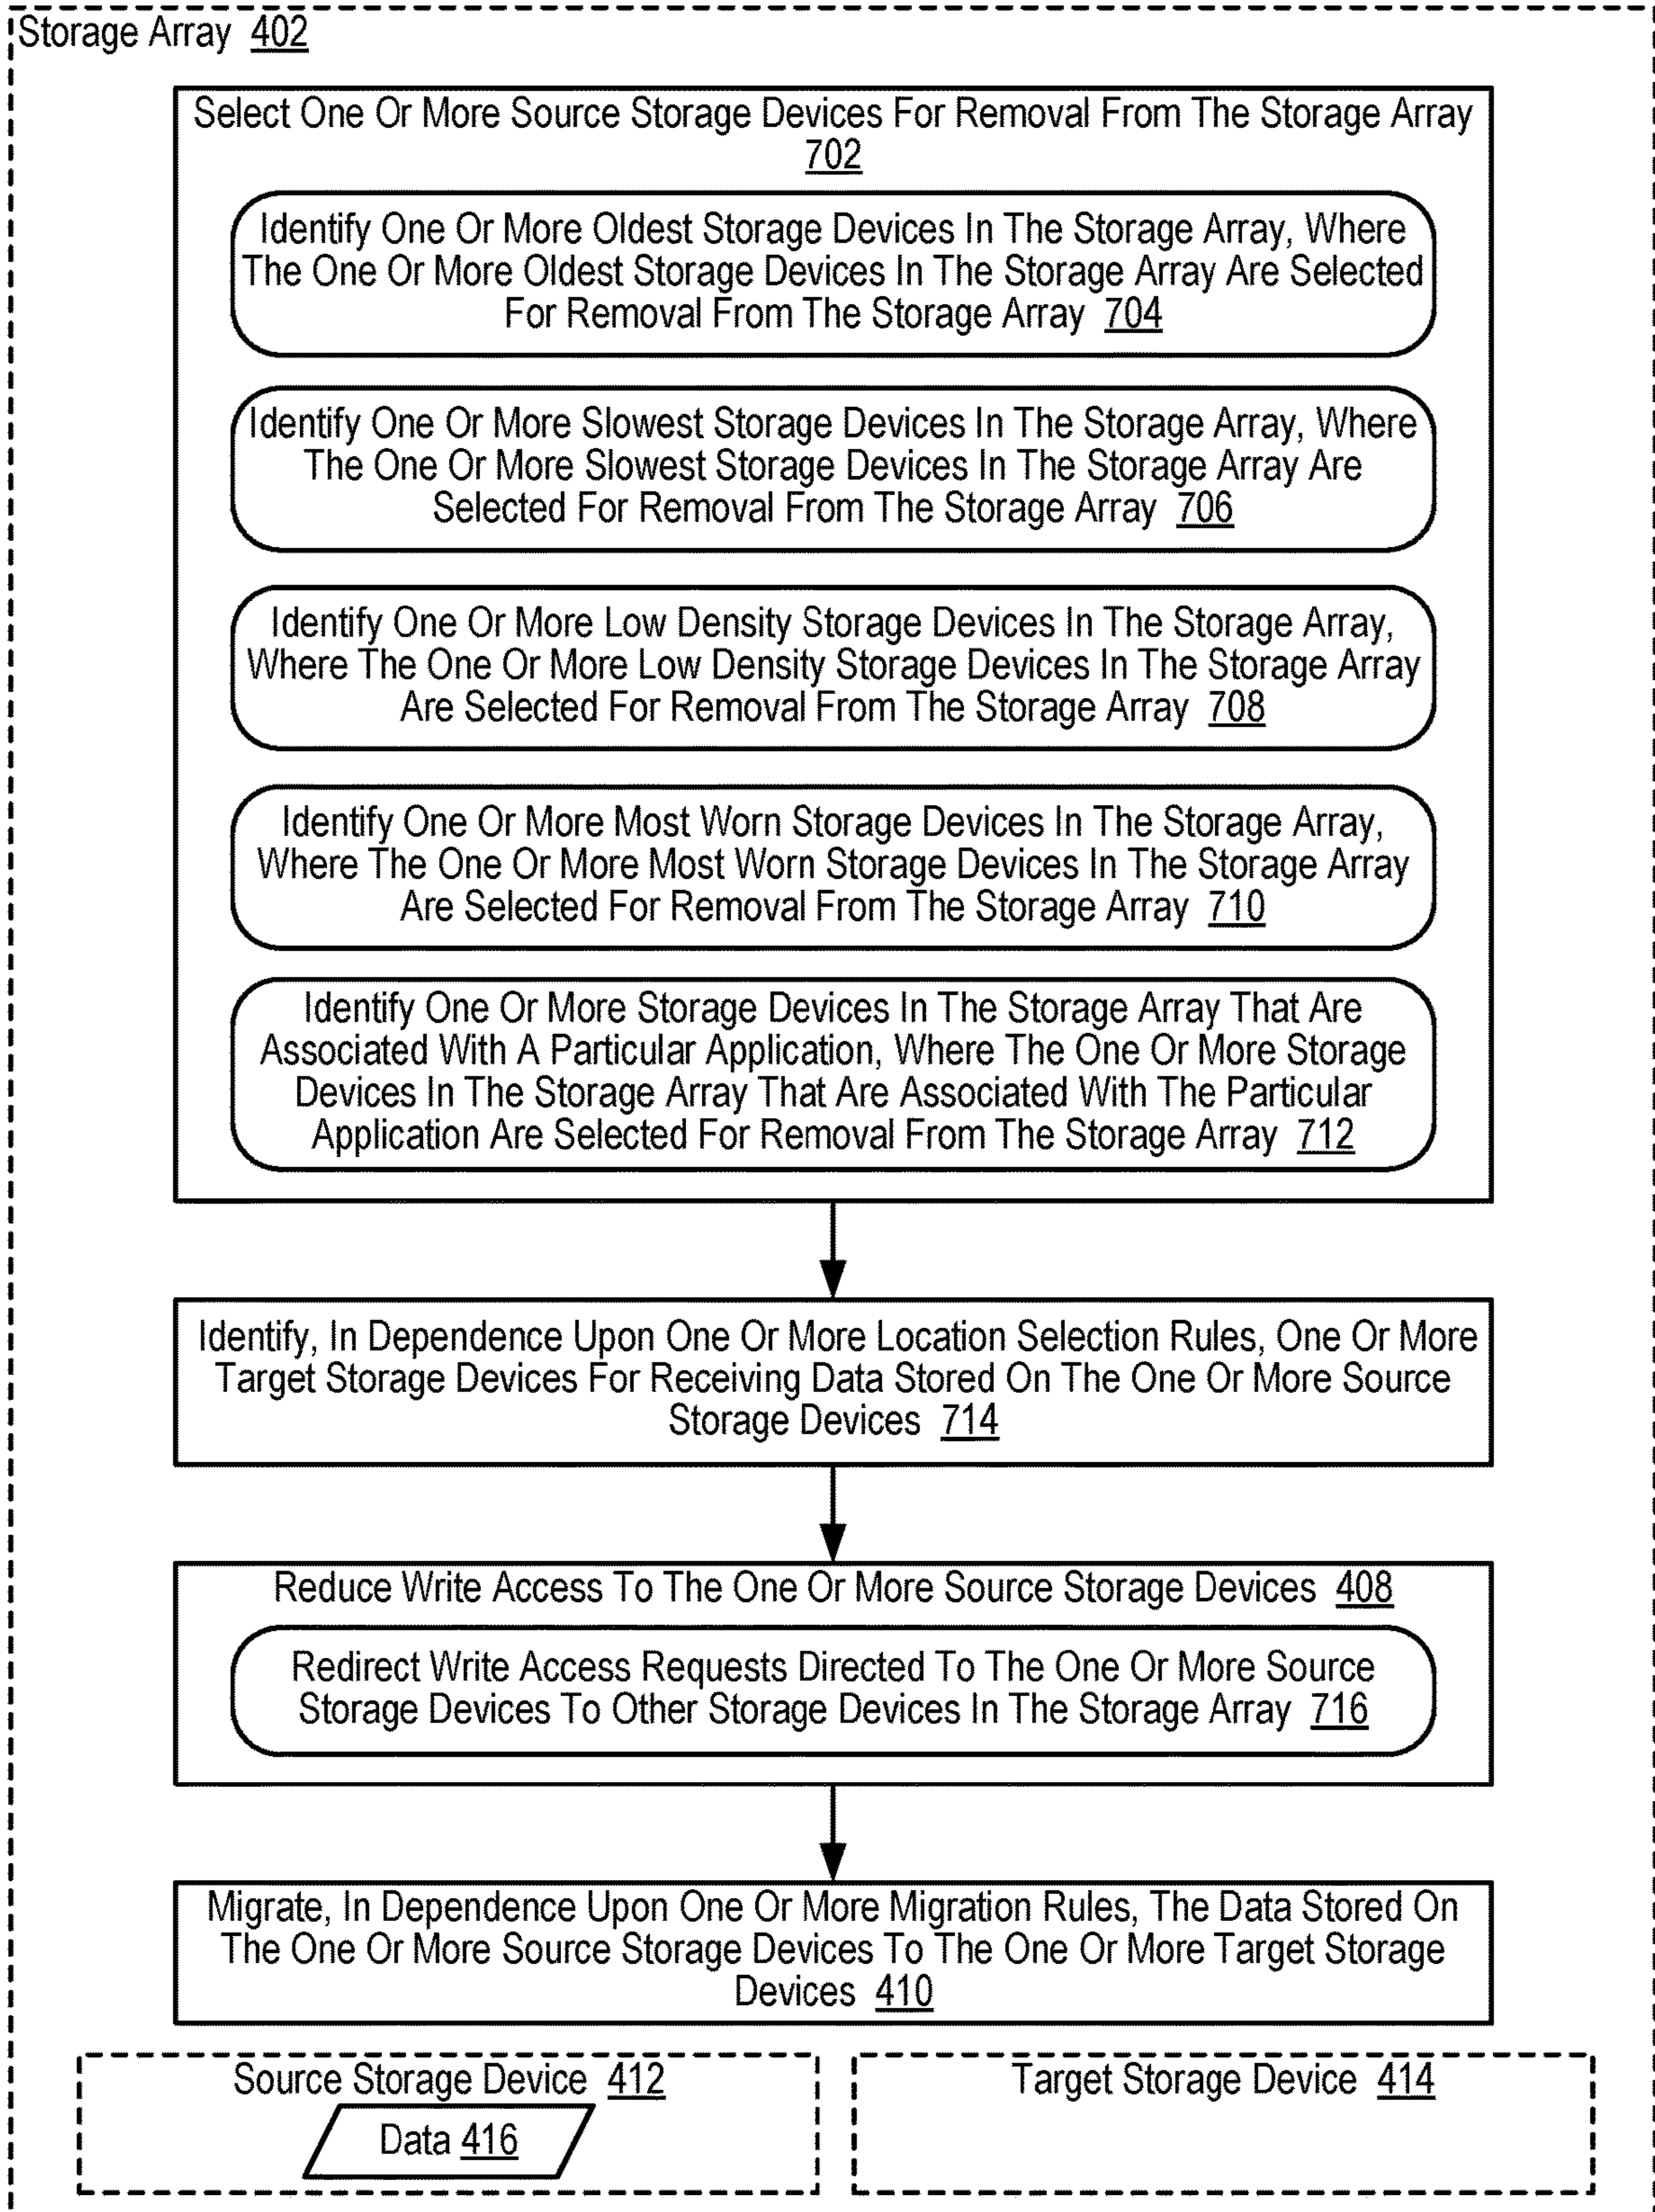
Storage Array 402

Select One Or More Source Storage Devices For Removal From The Storage Array 702

Identify One Or More Oldest Storage Devices In The Storage Array, Where The One Or More Oldest Storage Devices In The Storage Array Are Selected For Removal From The Storage Array 704

Identify One Or More Slowest Storage Devices In The Storage Array, Where The One Or More Slowest Storage Devices In The Storage Array Are Selected For Removal From The Storage Array 706

Identify One Or More Low Density Storage Devices In The Storage Array, Where The One Or More Low Density Storage Devices In The Storage Array Are Selected For Removal From The Storage Array 708

Identify One Or More Most Worn Storage Devices In The Storage Array, Where The One Or More Most Worn Storage Devices In The Storage Array Are Selected For Removal From The Storage Array 710

Identify One Or More Storage Devices In The Storage Array That Are Associated With A Particular Application, Where The One Or More Storage Devices In The Storage Array That Are Associated With The Particular Application Are Selected For Removal From The Storage Array 712

Identify, In Dependence Upon One Or More Location Selection Rules, One Or More Target Storage Devices For Receiving Data Stored On The One Or More Source Storage Devices 714

Reduce Write Access To The One Or More Source Storage Devices 408

Redirect Write Access Requests Directed To The One Or More Source Storage Devices To Other Storage Devices In The Storage Array 716

Migrate, In Dependence Upon One Or More Migration Rules, The Data Stored On The One Or More Source Storage Devices To The One Or More Target Storage Devices 410

Source Storage Device 412

Data 416

Target Storage Device 414